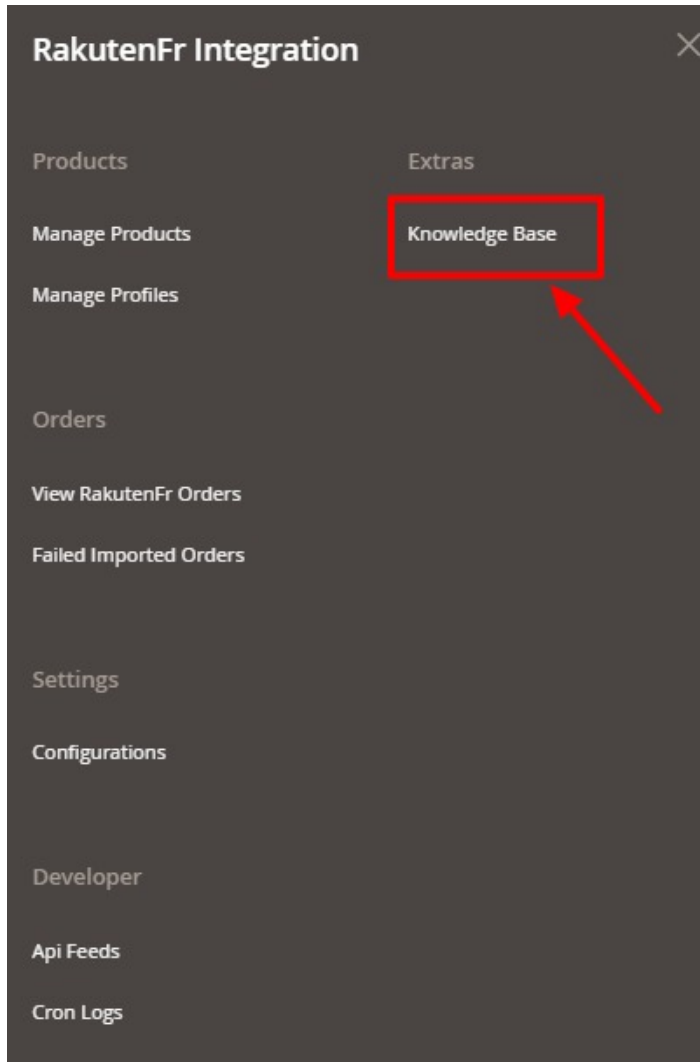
RakutenFr Integration

×

Products

Manage Products

Manage Profiles

Orders

View RakutenFr Orders

Failed Imported Orders

Settings

Configurations

Developer

Api Feeds

Cron Logs

Extras

Knowledge Base